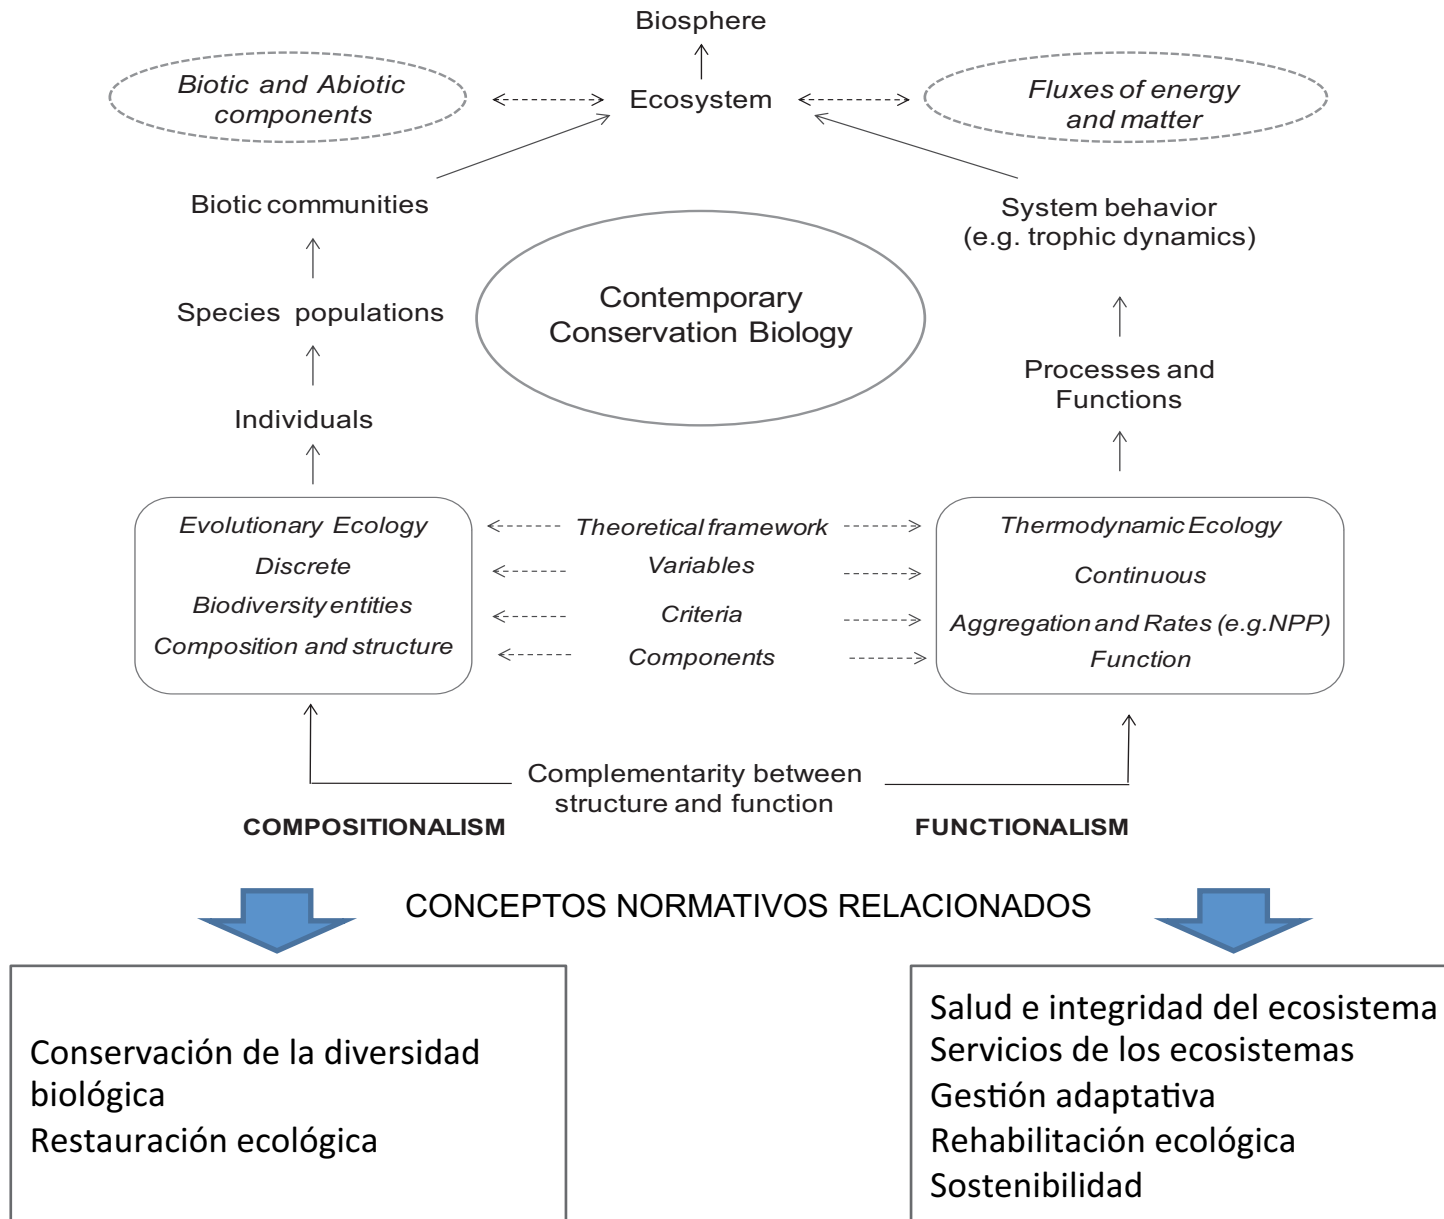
Biosphere

Biotic and Abiotic components

Ecosystem

Fluxes of energy and matter

Biotic communities

System behavior (e.g. trophic dynamics)

Species populations

Contemporary Conservation Biology

Processes and Functions

Individuals

Evolutionary Ecology
Discrete
Biodiversity entities
Composition and structure

Theoretical framework
Variables
Criteria
Components

Thermodynamic Ecology
Continuous
Aggregation and Rates (e.g.NPP)
Function

Complementarity between structure and function

COMPOSITIONALISM

FUNCTIONALISM

CONCEPTOS NORMATIVOS RELACIONADOS

Conservación de la diversidad biológica
Restauración ecológica

Salud e integridad del ecosistema
Servicios de los ecosistemas
Gestión adaptativa
Rehabilitación ecológica
Sostenibilidad